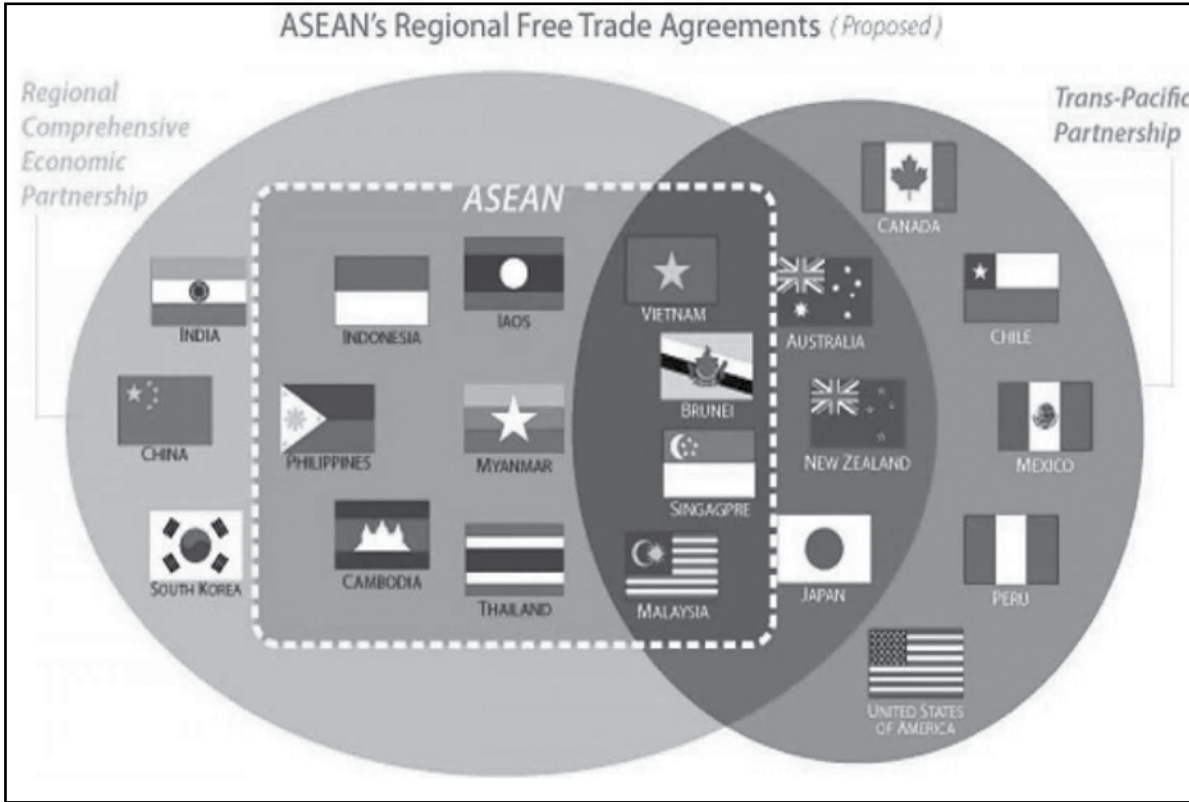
ASEAN's Regional Free Trade Agreements (Proposed)

Regional Comprehensive Economic Partnership

Trans-Pacific Partnership

ASEAN

INDIA

INDONESIA

IAOS

VIETNAM

AUSTRALIA

CANADA

CHILE

CHINA

PHILIPPINES

MYANMAR

BRUNEI

NEW ZEALAND

MEXICO

SINGAGPRE

SOUTH KOREA

CAMBODIA

THAILAND

MALAYSIA

JAPAN

PERU

UNITED STATES OF AMERICA